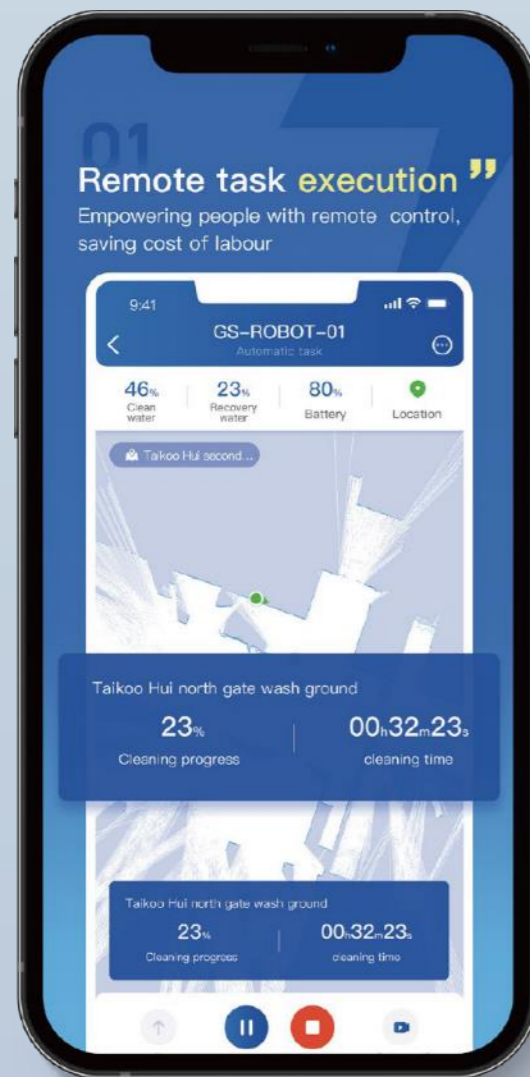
01

Remote task execution ”

Empowering people with remote control, saving cost of labour

9:41

GS-ROBOT-01

Automatic task

46%
Clean water

23%
Recovery water

80%
Battery

Location

Taikoo Hui second ...

Taikoo Hui north gate wash ground

23%
Cleaning progress

00h32m23s
cleaning time

Taikoo Hui north gate wash ground

23%
Cleaning progress

00h32m23s
cleaning time